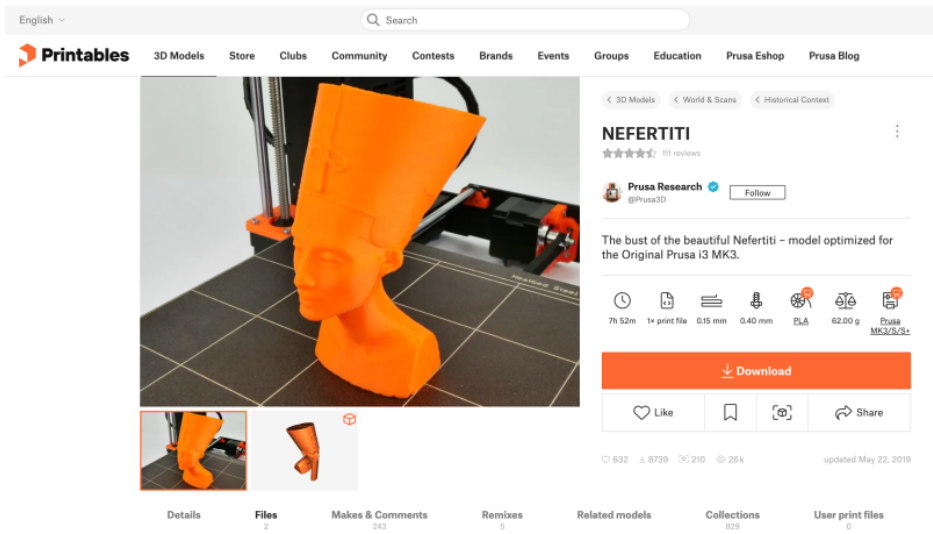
English

Search

Printables 3D Models Store Clubs Community Contests Brands Events Groups Education Prusa Eshop Prusa Blog

3D Models World & Scans Historical Context

NEFERTITI

111 reviews

Prusa Research
@Prusa3D

Follow

The bust of the beautiful Nefertiti – model optimized for the Original Prusa i3 MK3.

7h 52m 1× print file 0.15 mm 0.40 mm PLA 62.00 g Prusa MK3/S/S+

Download

Like Share

632 8739 210 26k updated May 22, 2019

Details Files 2 Makes & Comments 243 Remixes 5 Related models Collections 829 User print files 0